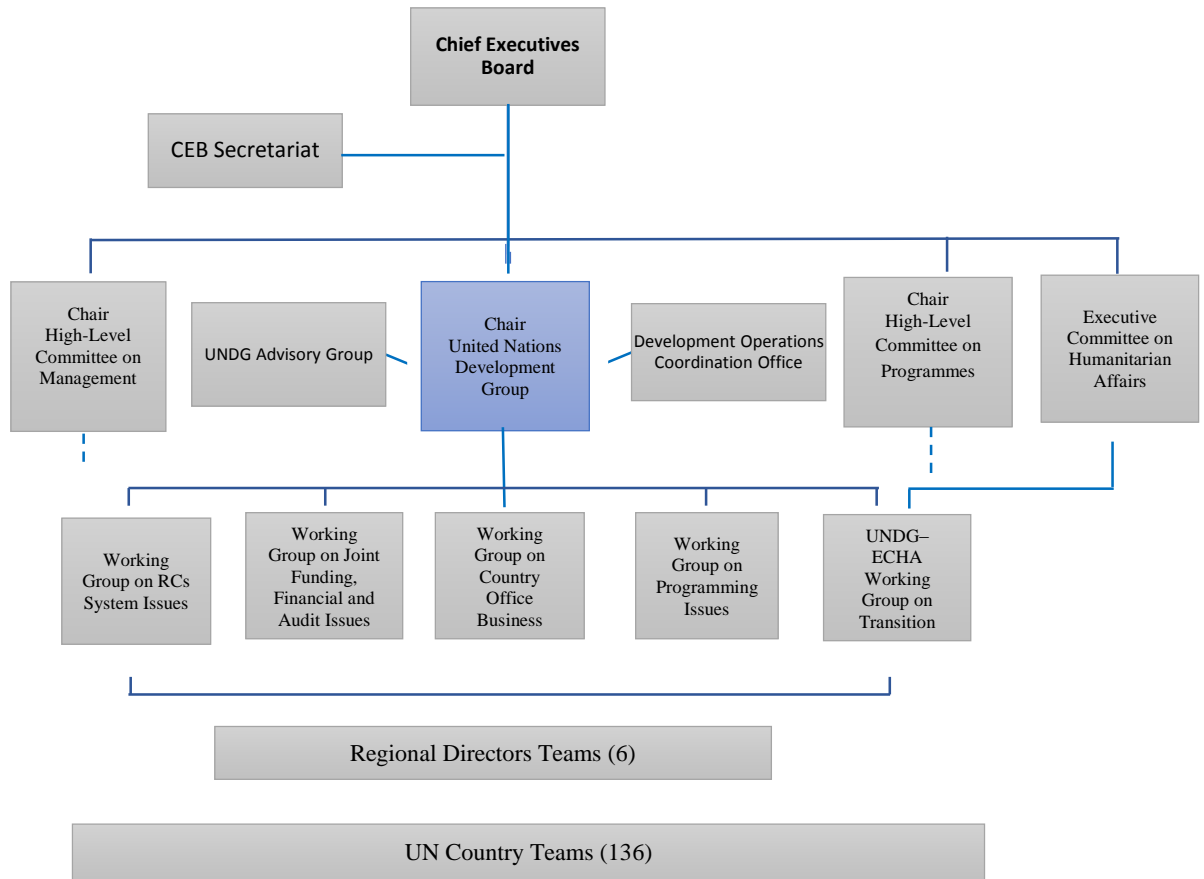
Chief Executives Board

CEB Secretariat

Chair High-Level Committee on Management

UNDG Advisory Group

Chair United Nations Development Group

Development Operations Coordination Office

Chair High-Level Committee on Programmes

Executive Committee on Humanitarian Affairs

Working Group on RCs System Issues

Working Group on Joint Funding, Financial and Audit Issues

Working Group on Country Office Business

Working Group on Programming Issues

UNDG–ECHA Working Group on Transition

Regional Directors Teams (6)

UN Country Teams (136)